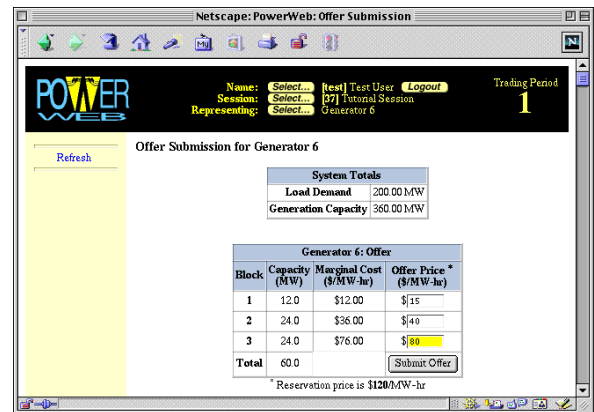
Netscape: PowerWeb: Offer Submission

POWER WEB

Name: Select... [test] Test User Logout
Session: Select... [37] Tutorial Session
Representing: Select... Generator 6

Trading Period
1

Refresh

Offer Submission for Generator 6

| System Totals | |
|---|---|
| Load Demand | 200.00 MW |
| Generation Capacity | 360.00 MW |

| Generator 6: Offer | | | |
|---|---|---|---|
| Block | Capacity (MW) | Marginal Cost ($/MW-hr) | Offer Price * ($/MW-hr) |
| 1 | 12.0 | $12.00 | $15 |
| 2 | 24.0 | $36.00 | $40 |
| 3 | 24.0 | $76.00 | $80 |
| Total | 60.0 | | Submit Offer |

* Reservation price is $120/MW-hr